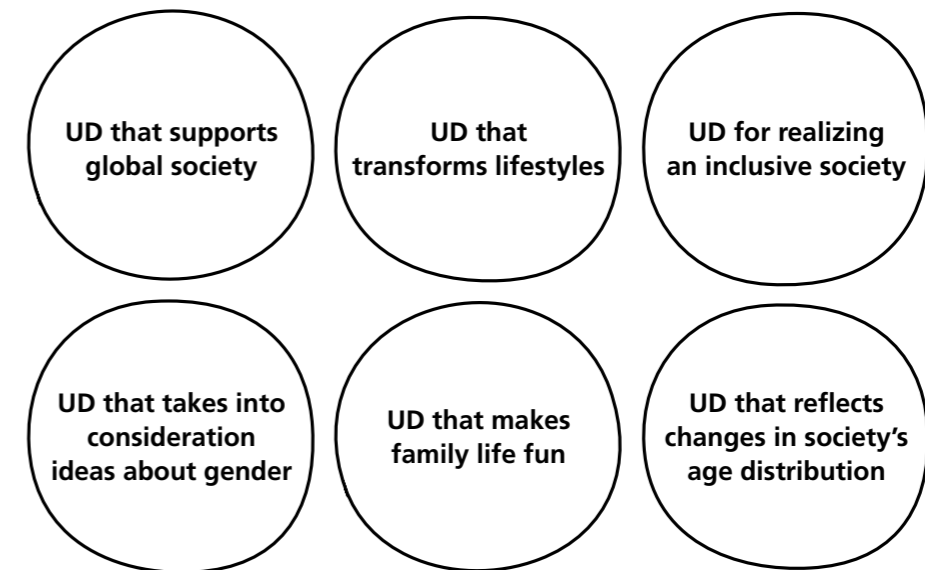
UD that supports global society

UD that transforms lifestyles

UD for realizing an inclusive society

UD that takes into consideration ideas about gender

UD that makes family life fun

UD that reflects changes in society’s age distribution